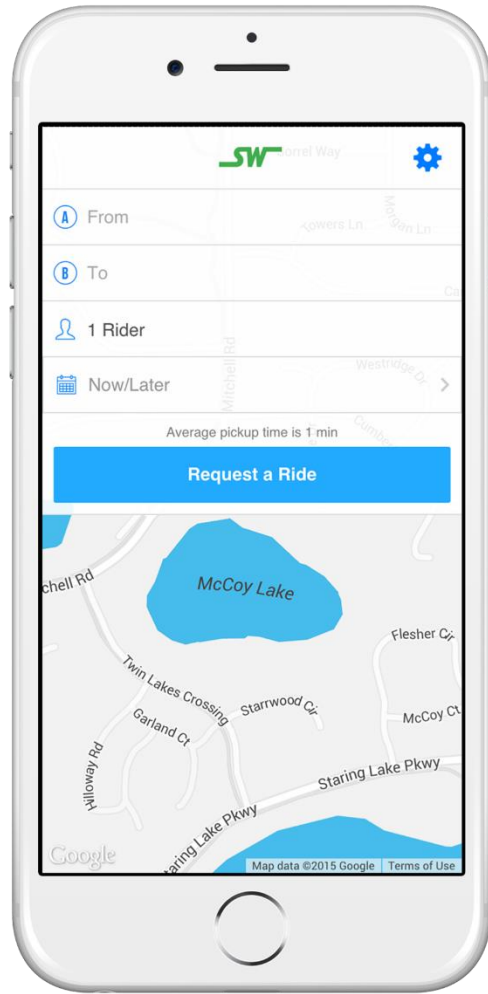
SW

orrel Way

A From

owers Ln

Morgan Ln

B To

1 Rider

Mitchell Rd

Westridge Dr

Now/Later

Average pickup time is 1 min

Request a Ride

chell Rd

McCoy Lake

Flesher Cir

Twin Lakes Crossing

Starrwood Cir

Garland Ct

McCoy Ct

Hilloway Rd

Staring Lake Pkwy

Staring Lake Pkwy

Google

Map data ©2015 Google

Terms of Use